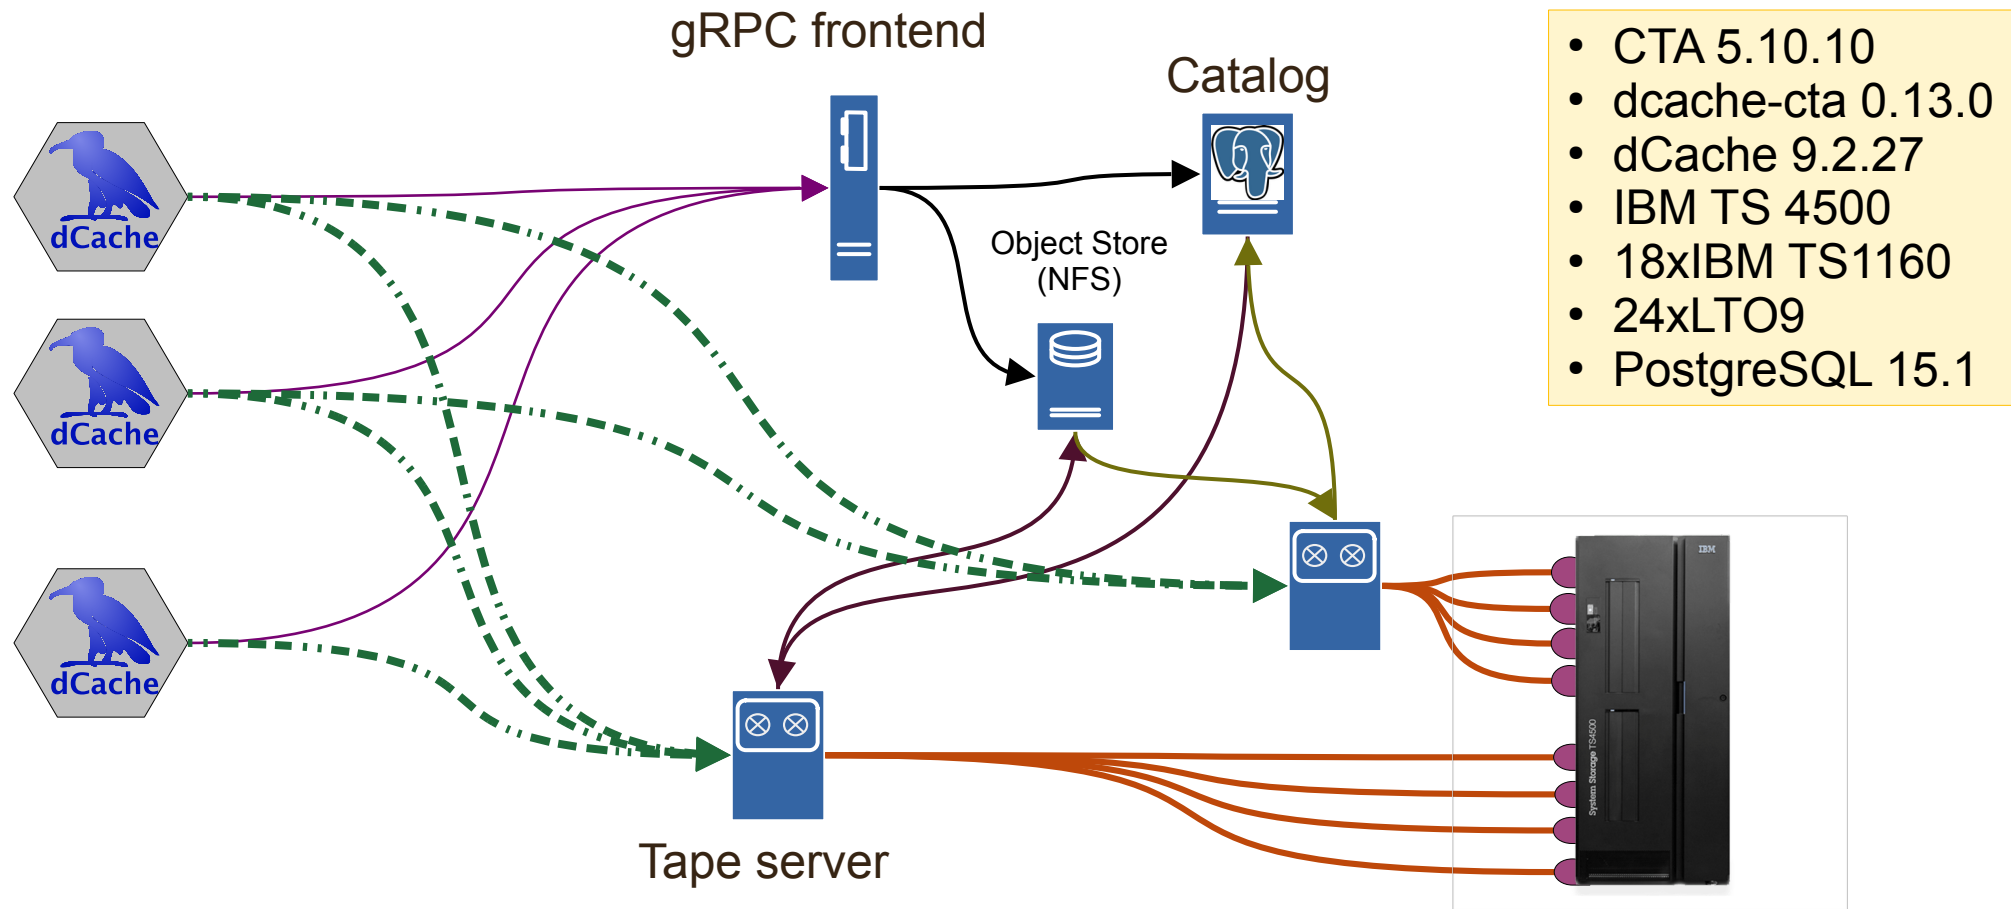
gRPC frontend

Catalog

- CTA 5.10.10
- dcache-cta 0.13.0
- dCache 9.2.27
- IBM TS 4500
- 18xIBM TS1160
- 24xLTO9
- PostgreSQL 15.1

dCache

dCache

dCache

Object Store
(NFS)

IBM

System Storage TS4500

Tape server